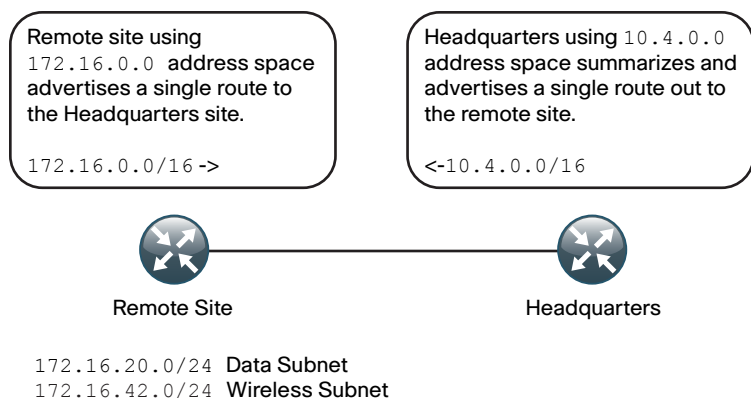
Remote site using 172.16.0.0 address space advertises a single route to the Headquarters site.

172.16.0.0/16 ->

Headquarters using 10.4.0.0 address space summarizes and advertises a single route out to the remote site.

<-10.4.0.0/16

Remote Site

Headquarters

172.16.20.0/24 Data Subnet
172.16.42.0/24 Wireless Subnet